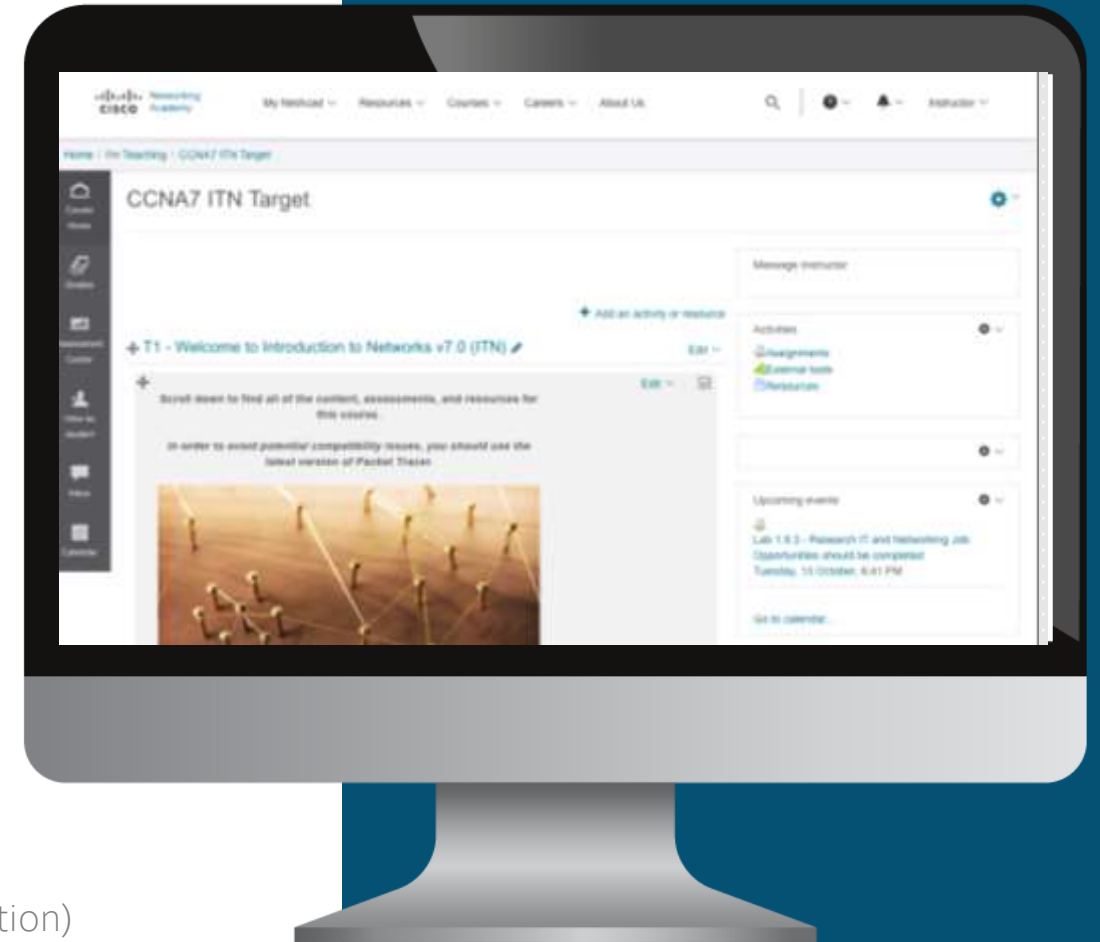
cisco Networking Academy

My NetAcad Resources Courses Careers About Us

Instructor

Home / I'm Teaching / CCNA7 ITN Target

Course Home

Grades

Assessment Center

View as student

Inbox

Calendar

CCNA7 ITN Target

Add an activity or resource

T1 - Welcome to Introduction to Networks v7.0 (ITN)

Edit

Edit

Scroll down to find all of the content, assessments, and resources for this course.

In order to avoid potential compatibility issues, you should use the latest version of Packet Tracer.

Message instructor

Activities

Assignments

External tools

Resources

Upcoming events

Lab 1.9.3 - Research IT and Networking Job Opportunities should be completed

Tuesday, 15 October, 6:41 PM

Go to calendar...

tion)